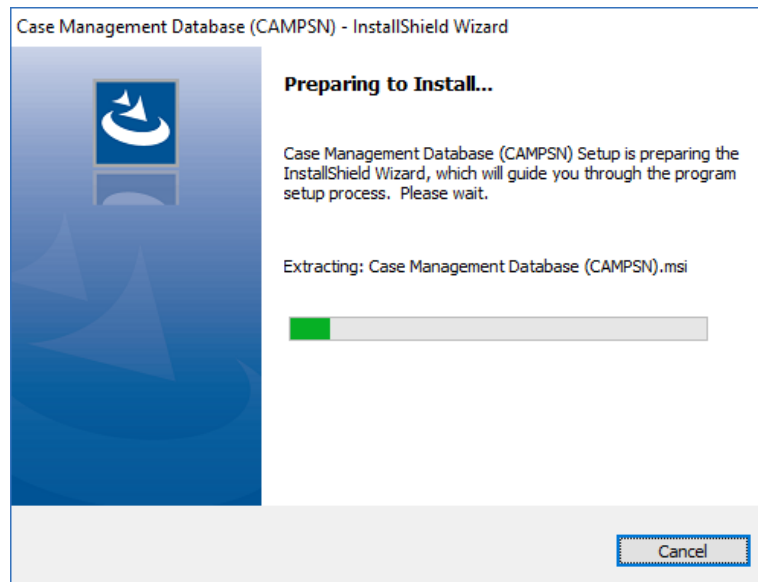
Case Management Database (CAMPSN) - InstallShield Wizard

Preparing to Install...

Case Management Database (CAMPSN) Setup is preparing the InstallShield Wizard, which will guide you through the program setup process. Please wait.

Extracting: Case Management Database (CAMPSN).msi

Cancel